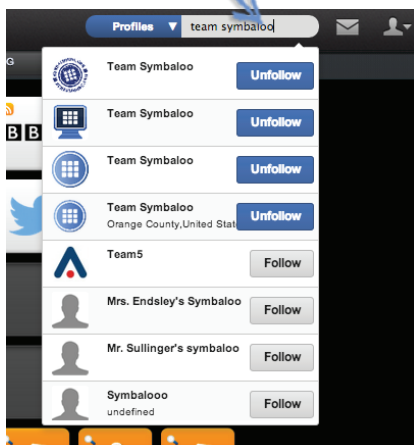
Profiles ▼ team symbaloo

Team Symbaloo
Unfollow

Team Symbaloo
Unfollow

Team Symbaloo
Unfollow

Team Symbaloo
Orange County,United State
Unfollow

Team5
Follow

Mrs. Endsley's Symbaloo
Follow

Mr. Sullinger's symbaloo
Follow

Symbalooo
undefined
Follow